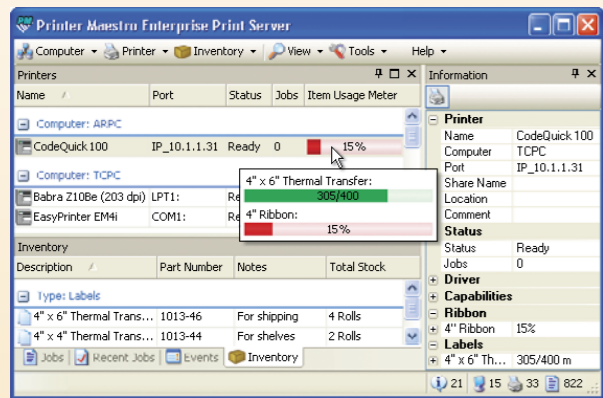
Printer Maestro Enterprise Print Server

Computer ▾ Printer ▾ Inventory ▾ View ▾ Tools ▾ Help ▾

Printers

| Name | Port | Status | Jobs | Item Usage Meter |
|---|---|---|---|---|
| Computer: ARPC | | | | |
| CodeQuick100 | IP_10.1.1.31 | Ready | 0 | 15% |
| Computer: TCPC | | | | |
| Babra Z10Be (203 dpi) | LPT1: | Re | | |
| EasyPrinter EM4i | COM1: | Re | | |

4" x 6" Thermal Transfer:
305/400
4" Ribbon:
15%

Inventory

| Description | Part Number | Notes | Total Stock |
|---|---|---|---|
| Type: Labels | | | |
| 4" x 6" Thermal Trans... | 1013-46 | For shipping | 4 Rolls |
| 4" x 4" Thermal Trans... | 1013-44 | For shelves | 2 Rolls |

Jobs | Recent Jobs | Events | Inventory

Information

| Printer | |
|---|---|
| Name | CodeQuick100 |
| Computer | TCPC |
| Port | IP_10.1.1.31 |
| Share Name | |
| Location | |
| Comment | |
| Status | |
| Status | Ready |
| Jobs | 0 |
| Driver | |
| Capabilities | |
| Ribbon | |
| 4" Ribbon | 15% |
| Labels | |
| 4" x 6" Th... | 305/400 m |

21 15 33 822